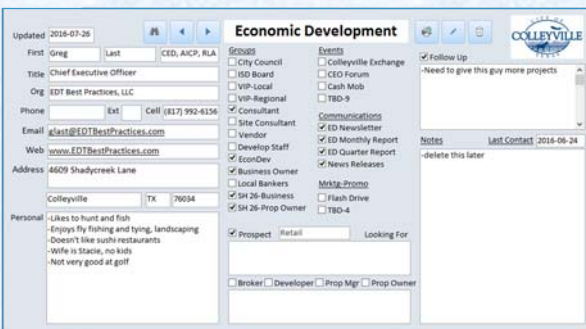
Updated 2016-07-26

Economic Development

COLLEYVILLE

First Greg
Last CED, AICP, RLA
Title Chief Executive Officer
Org EDT Best Practices, LLC
Phone
Ext
Cell (817) 992-6156
Email glast@EDTBestPractices.com
Web www.EDTBestPractices.com
Address 4609 Shadycreek Lane
Colleyville TX 76034

Personal -Likes to hunt and fish
-Enjoys fly fishing and tying, landscaping
-Doesn't like sushi-restaurants
-Wife is Stacie, no kids
-Not very good at golf

Groups
☐ City Council
☐ ISD Board
☐ VIP-Local
☐ VIP-Regional
☑ Consultant
☐ Site Consultant
☐ Vendor
☐ Develop Staff
☑ EconDev
☑ Business Owner
☐ Local Bankers
☑ SH 26-Business
☑ SH 26-Prop Owner

Events
☐ Colleyville Exchange
☐ CEO Forum
☐ Cash Mob
☐ TBD-9

Communications
☑ ED Newsletter
☑ ED Monthly Report
☑ ED Quarter Report
☑ News Releases

Mrktg-Promo
☐ Flash Drive
☐ TBD-4

☑ Prospect Retail
Looking For

☐ Broker ☐ Developer ☐ Prop Mgr ☐ Prop Owner

☑ Follow Up
-Need to give this guy more projects

Notes
Last Contact 2016-06-24
-delete this later